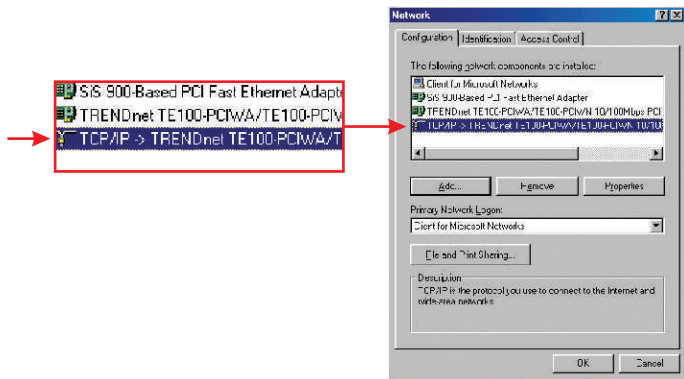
SiS 900-Based PCI Fast Ethernet Adapt
TRENDnet TE100-PCIWA/TE100-PCIV
TCP/IP -> TRENDnet TE100-PCIWA/T

Network
? X
Configuration | Identification | Access Control

The following network components are installed:

Client for Microsoft Networks
SiS 900-Based PCI Fast Ethernet Adapter
TRENDnet TE100-PCIWA/TE100-PCIWN 10/100Mbps PCI
TCP/IP -> TRENDnet TE100-PCIWA/TE100-PCIWN 10/100

Add... | Remove | Properties

Primary Network Logon:
Client for Microsoft Networks

File and Print Sharing...

Description
TCP/IP is the protocol you use to connect to the Internet and wide-area networks.

OK | Cancel